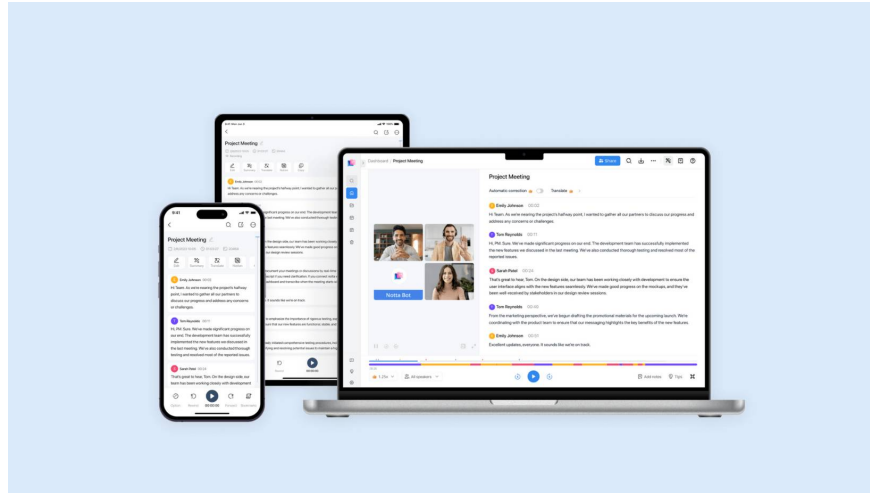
Dashboard / Project Meeting

Share

Project Meeting

Automatic correction

Translate

Emily Johnson 00:02

Hi Team. As we're nearing the project's halfway point, I wanted to gather all our partners to discuss our progress and address any concerns or challenges.

Tom Reynolds 00:11

Hi, Phil. Sure. We've made significant progress on our end. The development team has successfully implemented the new features we discussed in the last meeting. We've also conducted thorough testing and resolved most of the reported issues.

Sarah Patel 00:23

That's great to hear, Tom. On the design side, our team has been working closely with development to ensure the user interface aligns with the new features seamlessly. We've made good progress on the mockups, and they've been well-received by stakeholders in our design review sessions.

Tom Reynolds 00:38

From the marketing perspective, we've begun drafting the promotional materials for the upcoming launch. We're coordinating with the product team to ensure that our messaging highlights the key benefits of the new features.

Emily Johnson 00:51

Excellent updates, everyone. It sounds like we're on track.

Notta Bot

1.0x

All speakers

Add notes

Tips

Project Meeting

Emily Johnson 00:02

Hi Team. As we're nearing the project's halfway point, I wanted to gather all our partners to discuss our progress and address any concerns or challenges.

Tom Reynolds 00:11

Hi, Phil. Sure. We've made significant progress on our end. The development team has successfully implemented the new features we discussed in the last meeting. We've also conducted thorough testing and resolved most of the reported issues.

Sarah Patel 00:23

That's great to hear, Tom. On the design side, our team has been working closely with development

9:41

00:02:00